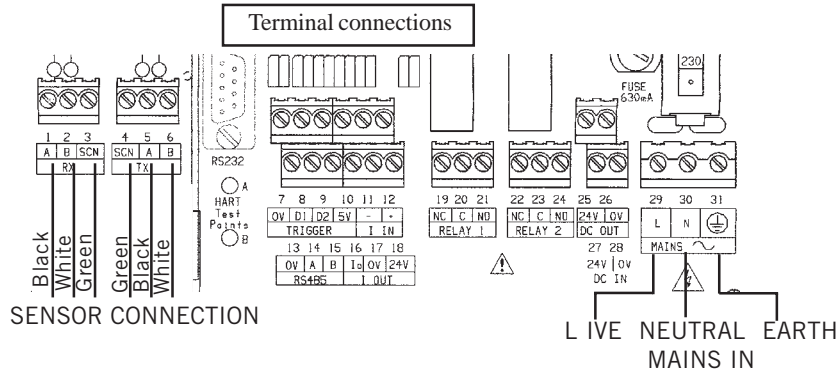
Terminal connections

230

FUSE 630mA

1 2 3
A B SCN
RX

4 5 6
SCN A B
TX

Black White Green

Green Black White

SENSOR CONNECTION

RS232

A
HART Test Points
B

7 8 9 10 11 12
0V D1 D2 5V - +
TRIGGER I IN

13 14 15 16 17 18
0V A B $I_o$ 0V 24V
RS485 I OUT

19 20 21
NC C NO
RELAY 1

22 23 24
NC C NO
RELAY 2

25 26
24V 0V
DC OUT

27 28
24V 0V
DC IN

29 30 31
L N
MAINS

L IVE NEUTRAL EARTH
MAINS IN